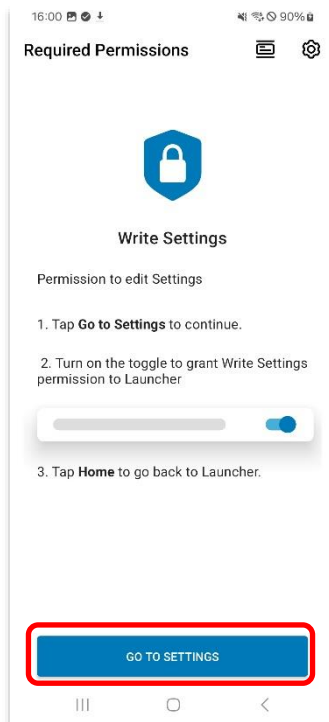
16:00 90%

Required Permissions

Write Settings

Permission to edit Settings

1. Tap **Go to Settings** to continue.

2. Turn on the toggle to grant Write Settings permission to Launcher

3. Tap **Home** to go back to Launcher.

GO TO SETTINGS